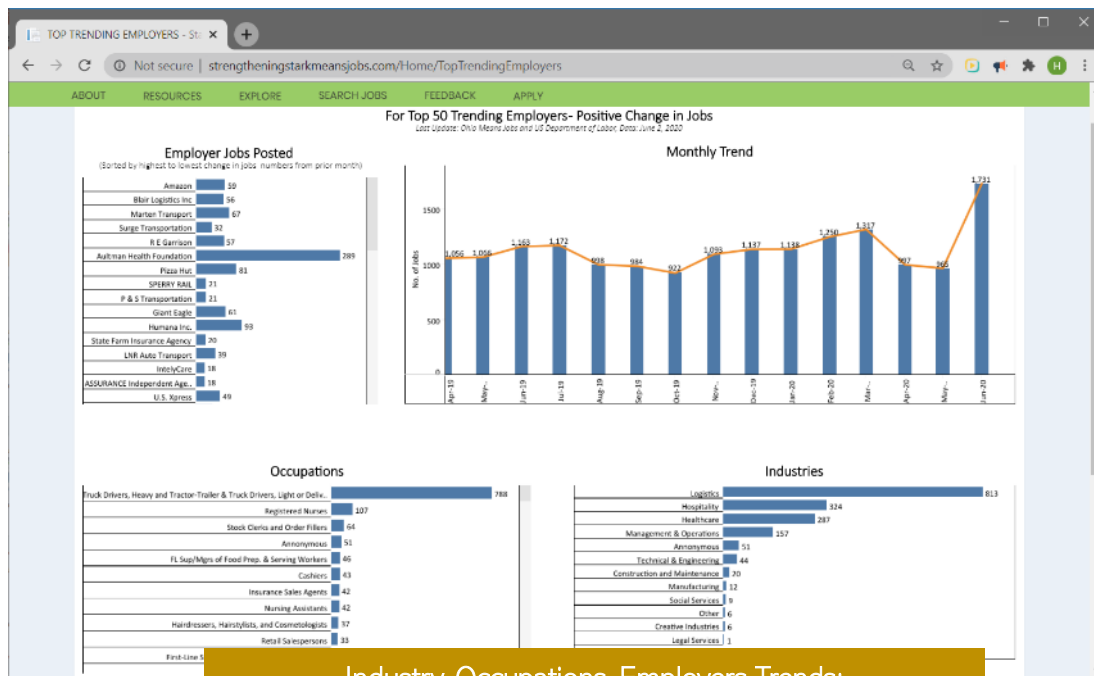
TOP TRENDING EMPLOYERS - St ×

Not secure | strengtheningstarkmeansjobs.com/Home/TopTrendingEmployers

ABOUT RESOURCES EXPLORE SEARCH JOBS FEEDBACK APPLY

For Top 50 Trending Employers- Positive Change in Jobs
Last Update: Ohio Means Jobs and US Department of Labor, Data: June 2, 2020

Employer Jobs Posted
(Sorted by highest to lowest change in jobs numbers from prior month)

| Employer | Jobs |
|---|---|
| Amazon | 59 |
| Blair Logistics Inc | 56 |
| Marten Transport | 67 |
| Surge Transportation | 32 |
| R E Garrison | 57 |
| Aultman Health Foundation | 289 |
| Pizza Hut | 81 |
| SPERRY RAIL | 21 |
| P & S Transportation | 21 |
| Giant Eagle | 61 |
| Humana Inc. | 93 |
| State Farm Insurance Agency | 20 |
| LNR Auto Transport | 39 |
| IntelyCare | 18 |
| ASSURANCE Independent Age.. | 18 |
| U.S. Xpress | 49 |

Monthly Trend

No. of Jobs
1500
1000
500
0

| Month | Jobs |
|---|---|
| Apr-19 | 1,056 |
| May-.. | 1,058 |
| Jun-19 | 1,163 |
| Jul-19 | 1,172 |
| Aug-19 | 998 |
| Sep-19 | 984 |
| Oct-19 | 922 |
| Nov-.. | 1,093 |
| Dec-19 | 1,137 |
| Jan-20 | 1,138 |
| Feb-20 | 1,250 |
| Mar-.. | 1,317 |
| Apr-20 | 997 |
| May-.. | 965 |
| Jun-20 | 1,731 |

Occupations

| Occupation | Jobs |
|---|---|
| Truck Drivers, Heavy and Tractor-Trailer & Truck Drivers, Light or Deliv.. | 788 |
| Registered Nurses | 107 |
| Stock Clerks and Order Fillers | 64 |
| Annonymous | 51 |
| FL Sup/Mgrs of Food Prep. & Serving Workers | 46 |
| Cashiers | 43 |
| Insurance Sales Agents | 42 |
| Nursing Assistants | 42 |
| Hairdressers, Hairstylists, and Cosmetologists | 37 |
| Retail Salespersons | 33 |
| First-Line S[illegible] | |

Industries

| Industry | Jobs |
|---|---|
| Logistics | 813 |
| Hospitality | 324 |
| Healthcare | 287 |
| Management & Operations | 157 |
| Annonymous | 51 |
| Technical & Engineering | 44 |
| Construction and Maintenance | 20 |
| Manufacturing | 12 |
| Social Services | 9 |
| Other | 6 |
| Creative Industries | 6 |
| Legal Services | 1 |

Industry, Occupations, Employers Trends: